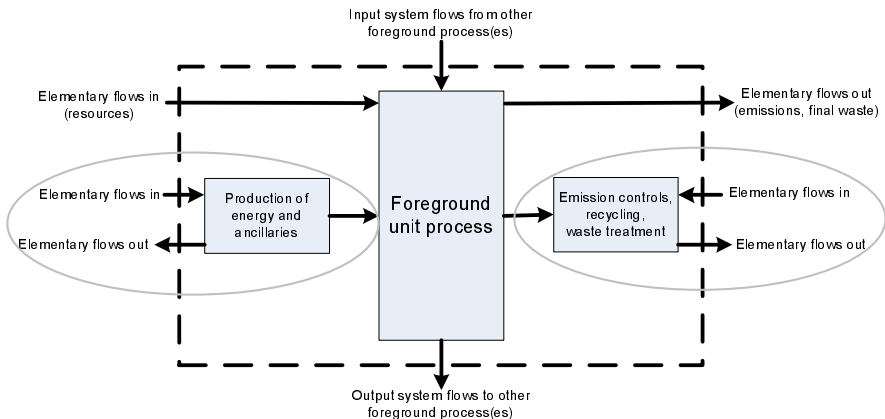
Input system flows from other foreground process(es)

Elementary flows in (resources)

Elementary flows out (emissions, final waste)

Elementary flows in

Production of energy and ancillaries

Elementary flows out

Foreground unit process

Emission controls, recycling, waste treatment

Elementary flows in

Elementary flows out

Output system flows to other foreground process(es)